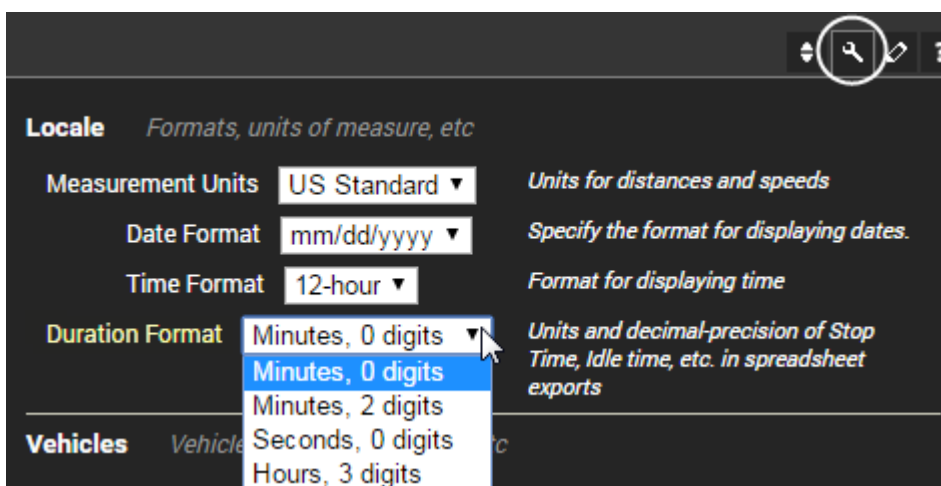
Locale Formats, units of measure, etc

Measurement Units US Standard ▾ Units for distances and speeds

Date Format mm/dd/yyyy ▾ Specify the format for displaying dates.

Time Format 12-hour ▾ Format for displaying time

Duration Format Minutes, 0 digits ▾ Units and decimal-precision of Stop Time, Idle time, etc. in spreadsheet exports

Minutes, 0 digits
Minutes, 2 digits
Seconds, 0 digits
Hours, 3 digits

Vehicles Vehicle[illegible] c